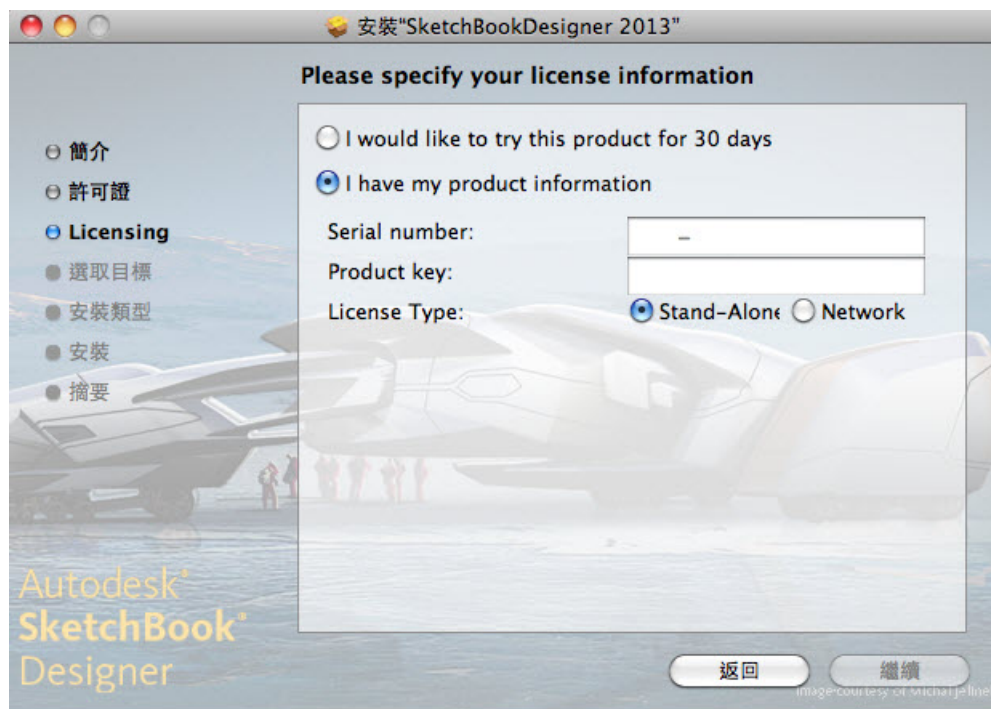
安裝"SketchBookDesigner 2013"

Please specify your license information

簡介
許可證
Licensing
選取目標
安裝類型
安裝
摘要

I would like to try this product for 30 days
I have my product information

Serial number: –
Product key:
License Type: Stand-Alone Network

Autodesk®
SketchBook®
Designer

返回
繼續

Image courtesy of Michal Jelinek